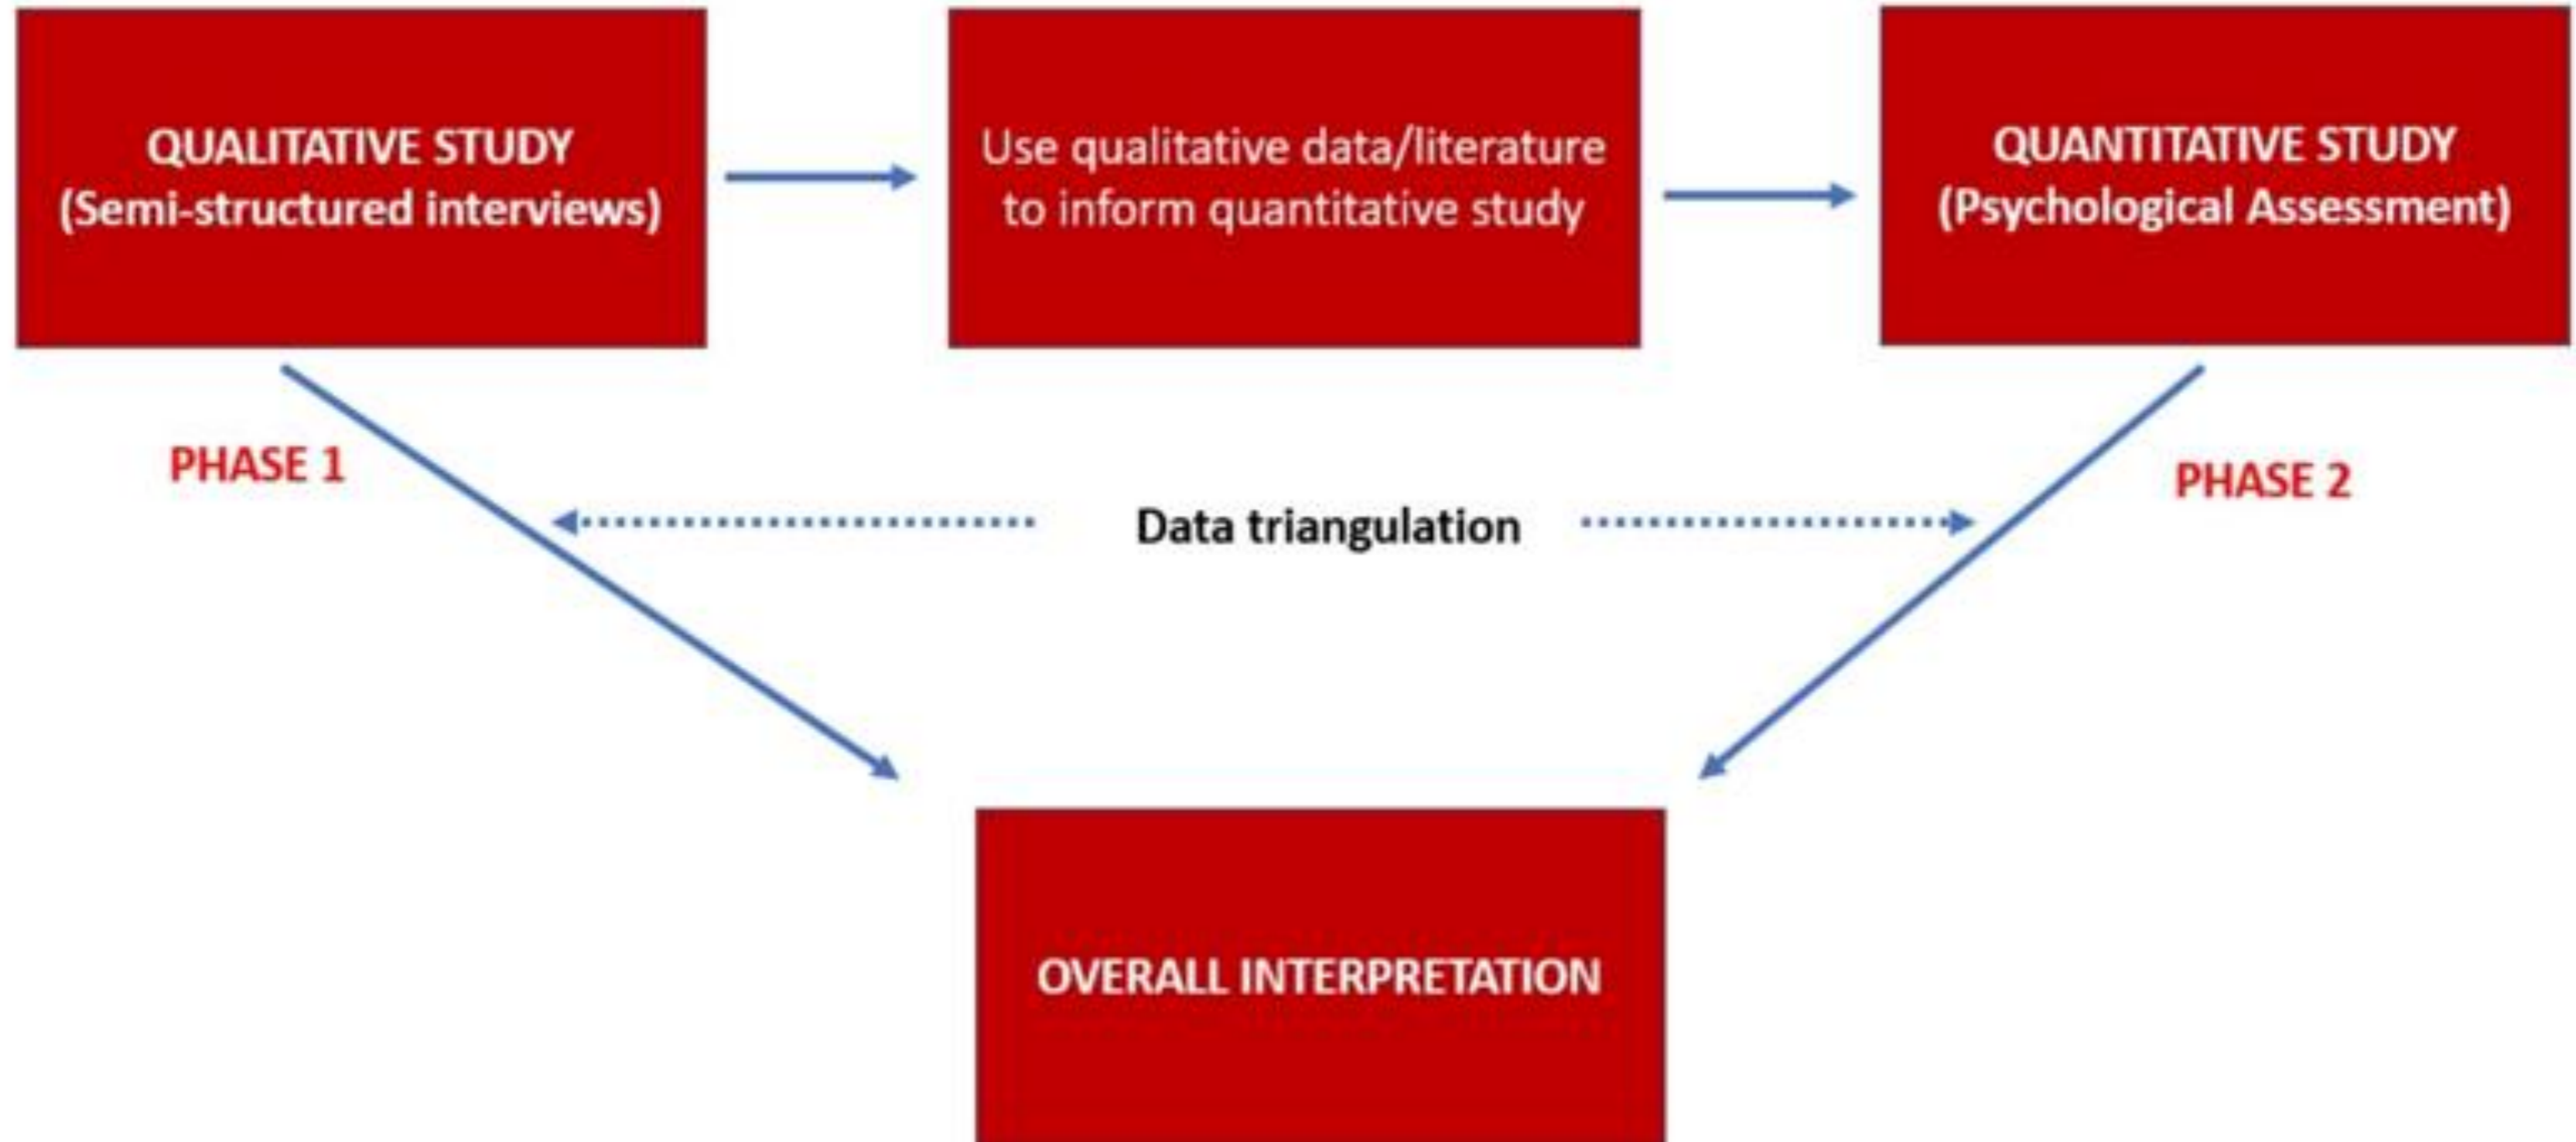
QUALITATIVE STUDY (Semi-structured interviews)

Use qualitative data/literature to inform quantitative study

QUANTITATIVE STUDY (Psychological Assessment)

PHASE 1

Data triangulation

PHASE 2

OVERALL INTERPRETATION